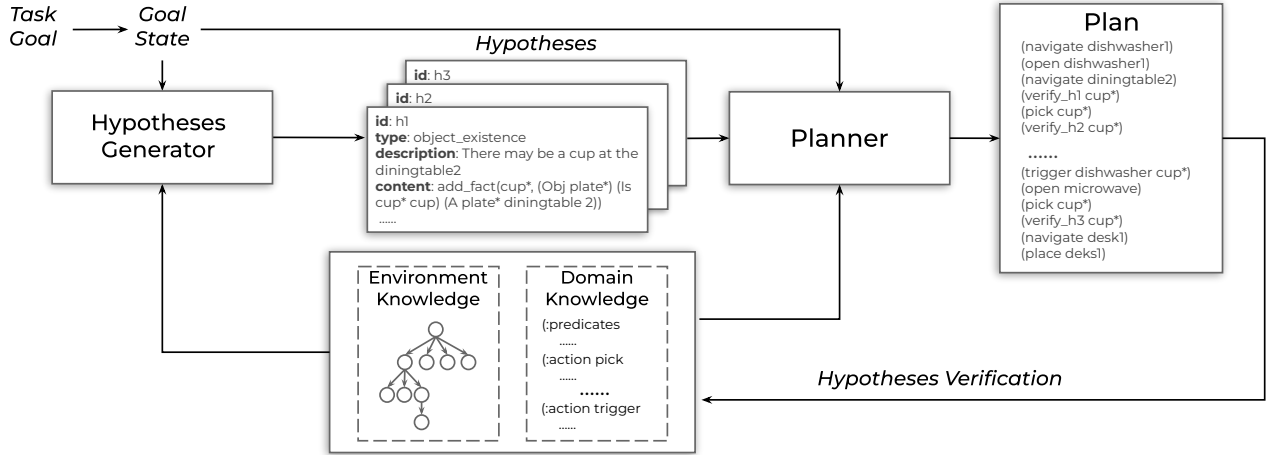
Task Goal

Goal State

Hypotheses Generator

Hypotheses

id: h3

id: h2

id: h1
type: object_existence
description: There may be a cup at the diningtable2
content: add_fact(cup*, (Obj plate*) (Is cup* cup) (A plate* diningtable 2))
......

Planner

Plan
(navigate dishwasher1)
(open dishwasher1)
(navigate diningtable2)
(verify_h1 cup*)
(pick cup*)
(verify_h2 cup*)
......
(trigger dishwasher cup*)
(open microwave)
(pick cup*)
(verify_h3 cup*)
(navigate desk1)
(place deks1)

Environment Knowledge

Domain Knowledge
(:predicates
......
(:action pick
......
......
(:action trigger
......

Hypotheses Verification